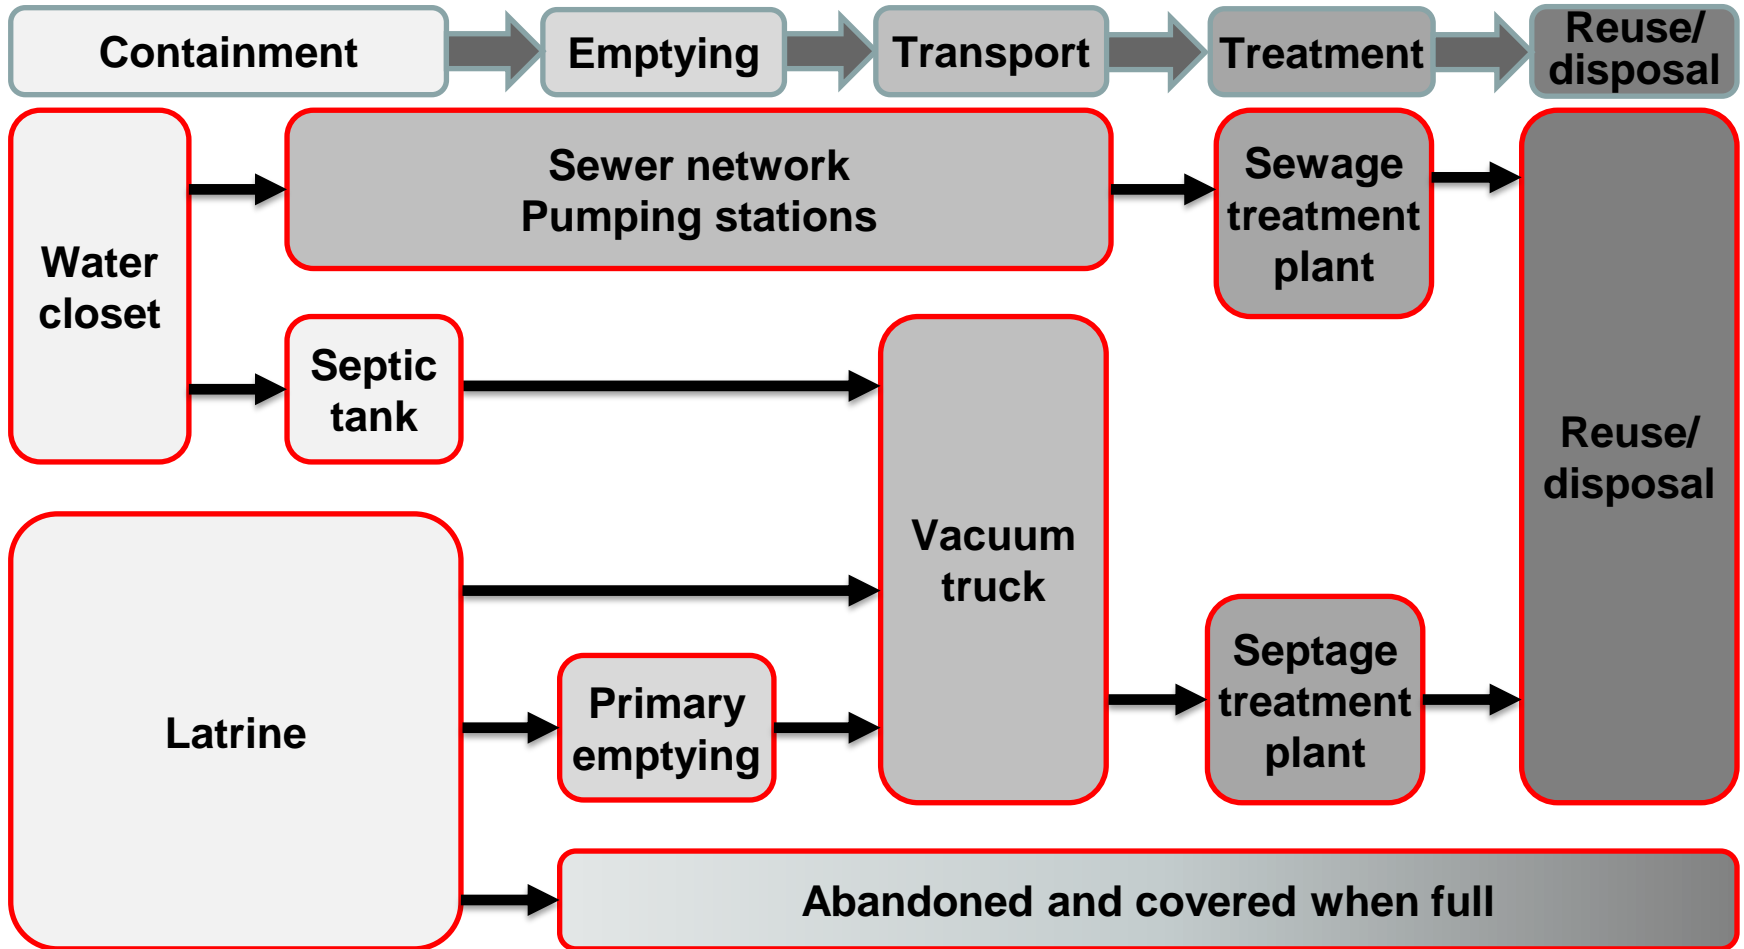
Containment
Emptying
Transport
Treatment
Reuse/ disposal

Water closet

Sewer network
Pumping stations

Sewage treatment plant

Septic tank

Vacuum truck

Reuse/ disposal

Latrine

Primary emptying

Septage treatment plant

Abandoned and covered when full